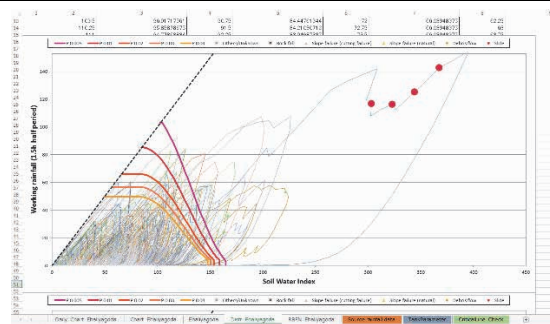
| 2 | 3 | 4 | 5 | 6 | 7 | 8 |
|---|---|---|---|---|---|---|
| 103.5 | 56.0717361 | 56.78 | 84.4475 | 72 | 69.5548 | 32.25 |
| 110.25 | 55.8808 | 91.9 | 84.2156 | 72.75 | 69.2548 | 96 |
| 112 | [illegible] | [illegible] | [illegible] | 73 | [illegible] | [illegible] |

Working rainfall (1.5h half period)

Soil Water Index

0
20
40
60
80
100
120
140

0
50
100
150
200
250
300
350
400
450

Gray Chart Pitakanda | Chart Pitakanda | Pitakanda | Test Pitakanda | SWI Pitakanda | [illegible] data | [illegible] | Calculate Check